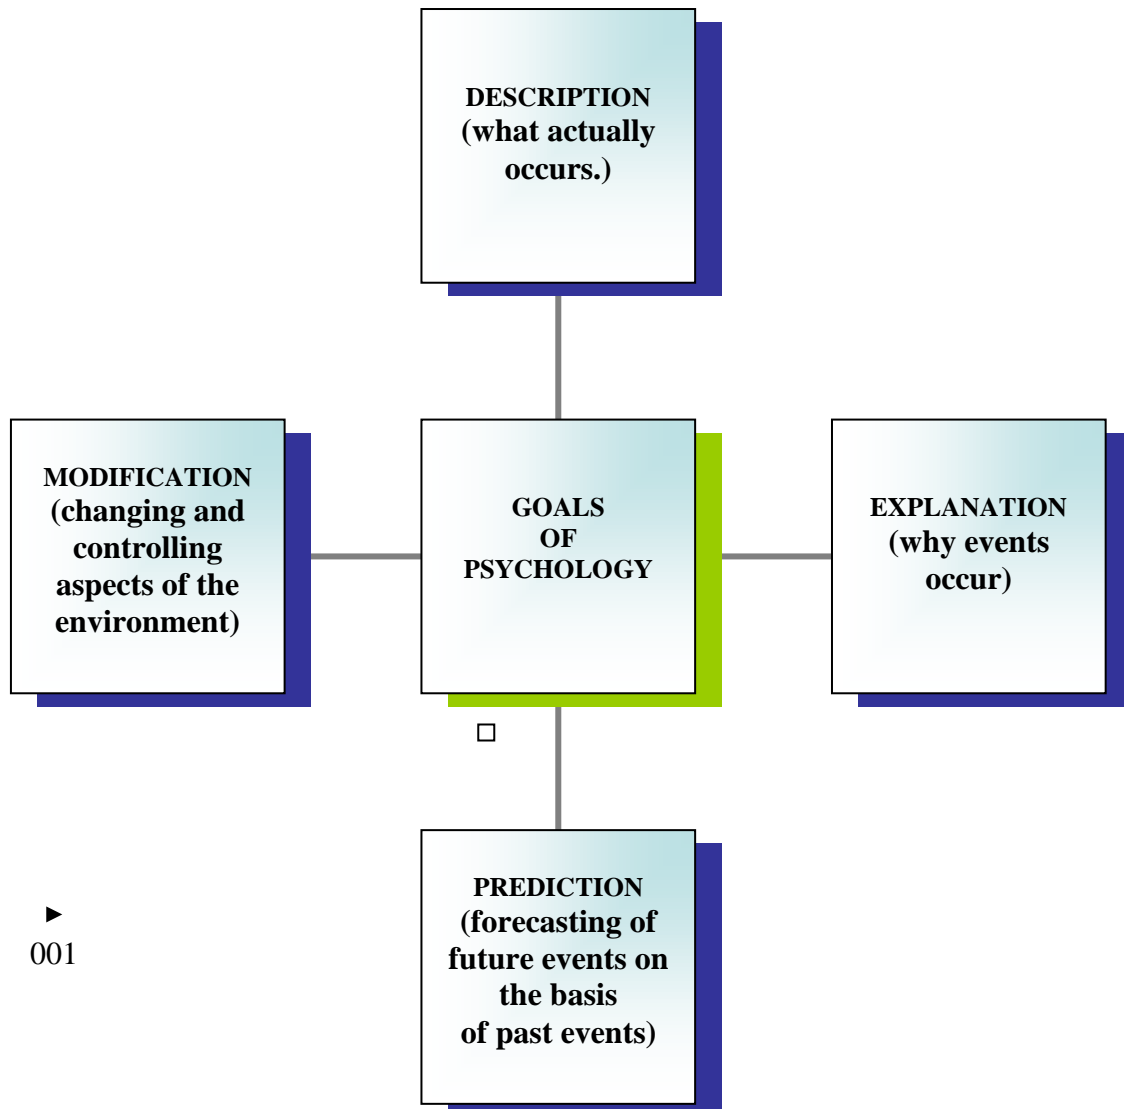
DESCRIPTION
(what actually occurs.)

MODIFICATION
(changing and controlling aspects of the environment)

GOALS
OF
PSYCHOLOGY

EXPLANATION
(why events occur)

PREDICTION
(forecasting of future events on the basis of past events)

►
001